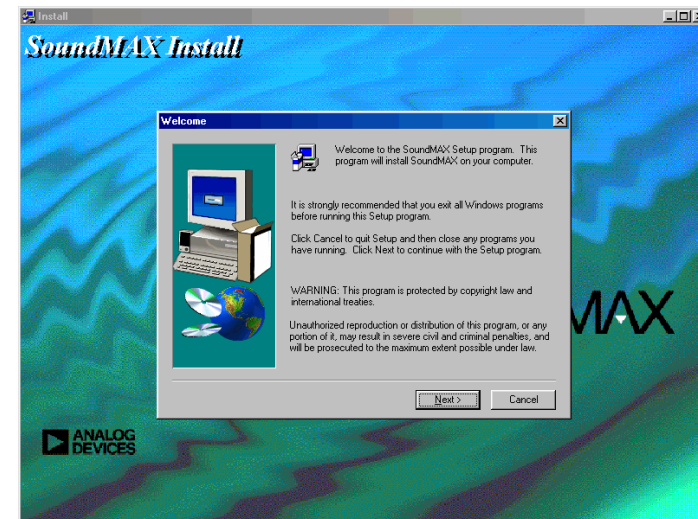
Install

SoundMAX Install

Welcome

Welcome to the SoundMAX Setup program. This program will install SoundMAX on your computer.

It is strongly recommended that you exit all Windows programs before running this Setup program.

Click Cancel to quit Setup and then close any programs you have running. Click Next to continue with the Setup program.

WARNING: This program is protected by copyright law and international treaties.

Unauthorized reproduction or distribution of this program, or any portion of it, may result in severe civil and criminal penalties, and will be prosecuted to the maximum extent possible under law.

Next >

Cancel

MAX

ANALOG DEVICES